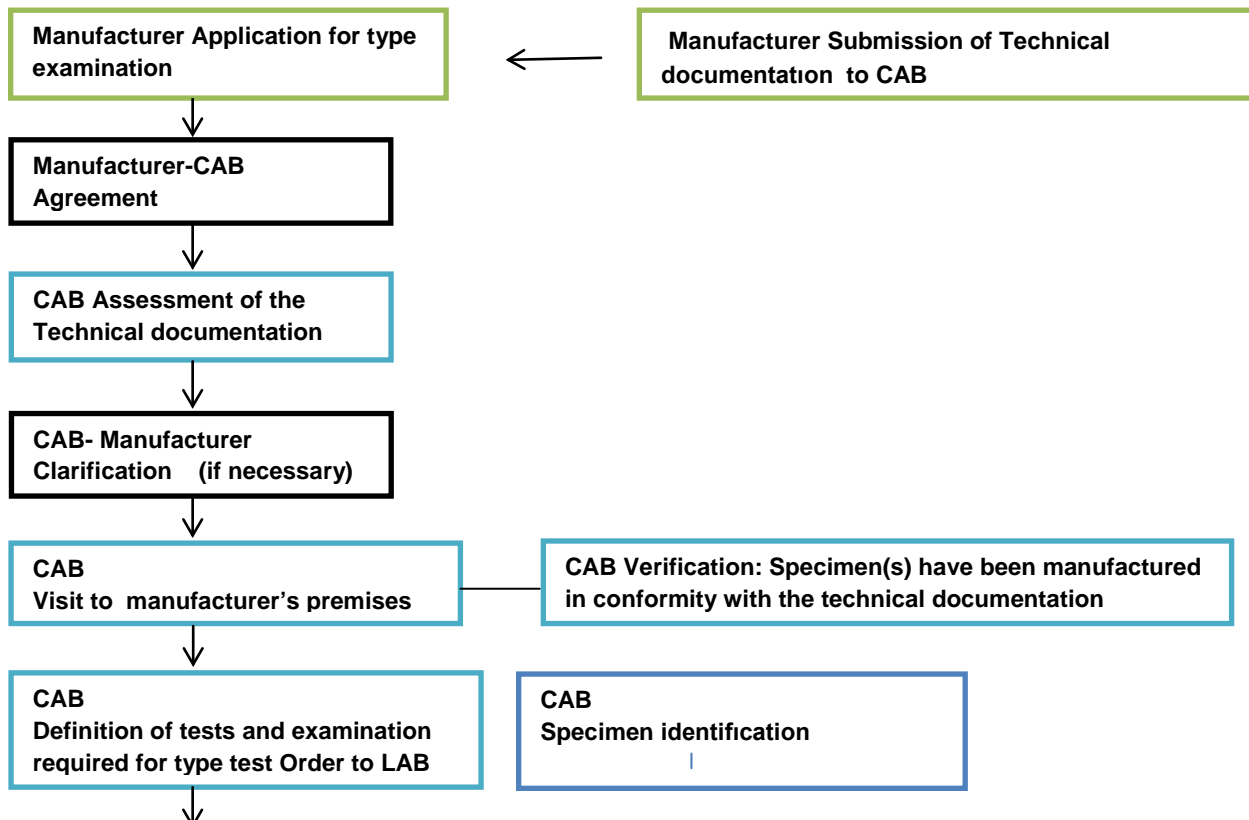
Manufacturer Application for type examination

Manufacturer Submission of Technical documentatıon to CAB

Manufacturer-CAB Agreement

CAB Assessment of the Technical documentation

CAB- Manufacturer Clarification (if necessary)

CAB
Visit to manufacturer's premises

CAB Verification: Specimen(s) have been manufactured in conformity with the technical documentation

CAB
Definition of tests and examination required for type test Order to LAB

CAB
Specimen identification